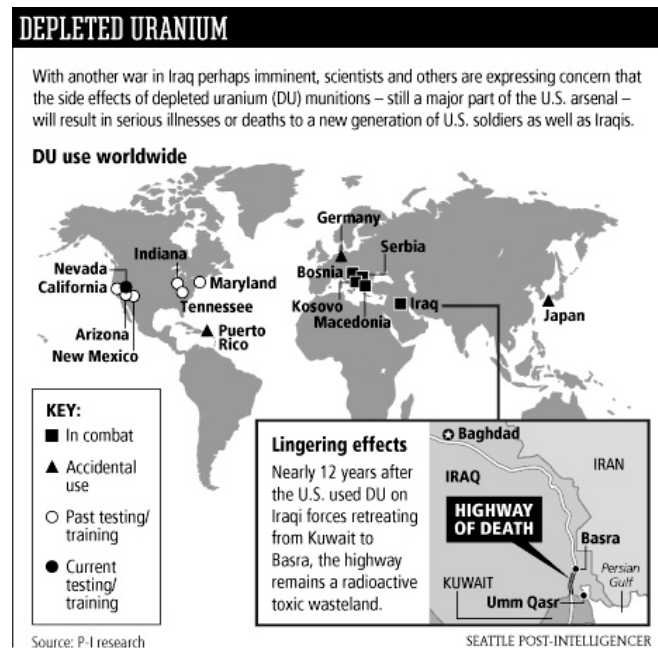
DEPLETED URANIUM

With another war in Iraq perhaps imminent, scientists and others are expressing concern that the side effects of depleted uranium (DU) munitions – still a major part of the U.S. arsenal – will result in serious illnesses or deaths to a new generation of U.S. soldiers as well as Iraqis.

DU use worldwide

Germany
Indiana
Serbia
Nevada
Maryland
Bosnia
California
Tennessee
Iraq
Kosovo
Japan
Arizona
Macedonia
Puerto Rico
New Mexico

KEY:
■ In combat
▲ Accidental use
○ Past testing/ training
● Current testing/ training

Lingering effects
Nearly 12 years after the U.S. used DU on Iraqi forces retreating from Kuwait to Basra, the highway remains a radioactive toxic wasteland.

Baghdad
IRAQ
IRAN
HIGHWAY OF DEATH
Basra
Persian Gulf
KUWAIT
Umm Qasr

Source: P-I research
SEATTLE POST-INTELLIGENCER